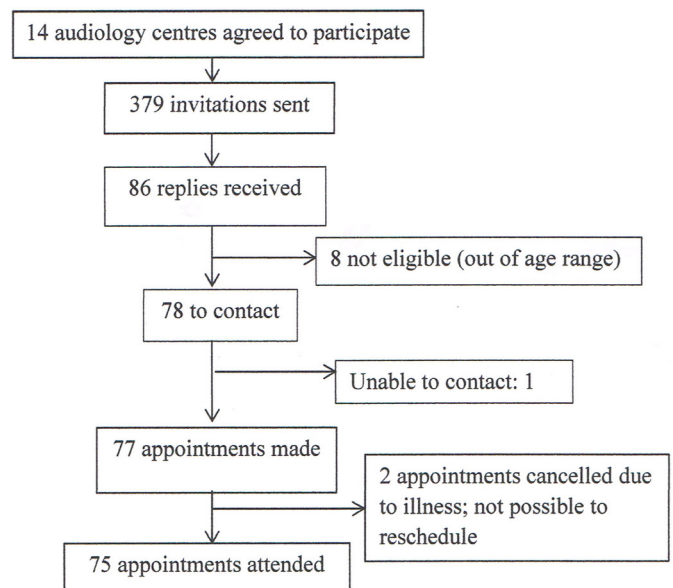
14 audiology centres agreed to participate

379 invitations sent

86 replies received

8 not eligible (out of age range)

78 to contact

Unable to contact: 1

77 appointments made

2 appointments cancelled due to illness; not possible to reschedule

75 appointments attended